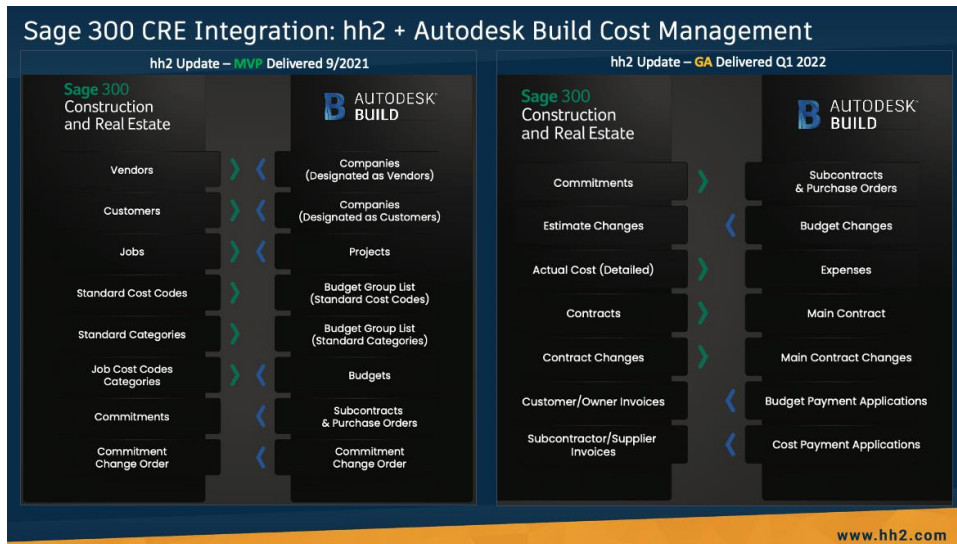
Sage 300 CRE Integration: hh2 + Autodesk Build Cost Management

hh2 Update – MVP Delivered 9/2021

Sage 300 Construction and Real Estate

AUTODESK BUILD

| Sage 300 | Autodesk Build |
|---|---|
| Vendors | Companies (Designated as Vendors) |
| Customers | Companies (Designated as Customers) |
| Jobs | Projects |
| Standard Cost Codes | Budget Group List (Standard Cost Codes) |
| Standard Categories | Budget Group List (Standard Categories) |
| Job Cost Codes Categories | Budgets |
| Commitments | Subcontracts & Purchase Orders |
| Commitment Change Order | Commitment Change Order |

hh2 Update – GA Delivered Q1 2022

Sage 300 Construction and Real Estate

AUTODESK BUILD

| Sage 300 | Autodesk Build |
|---|---|
| Commitments | Subcontracts & Purchase Orders |
| Estimate Changes | Budget Changes |
| Actual Cost (Detailed) | Expenses |
| Contracts | Main Contract |
| Contract Changes | Main Contract Changes |
| Customer/Owner Invoices | Budget Payment Applications |
| Subcontractor/Supplier Invoices | Cost Payment Applications |

www.hh2.com